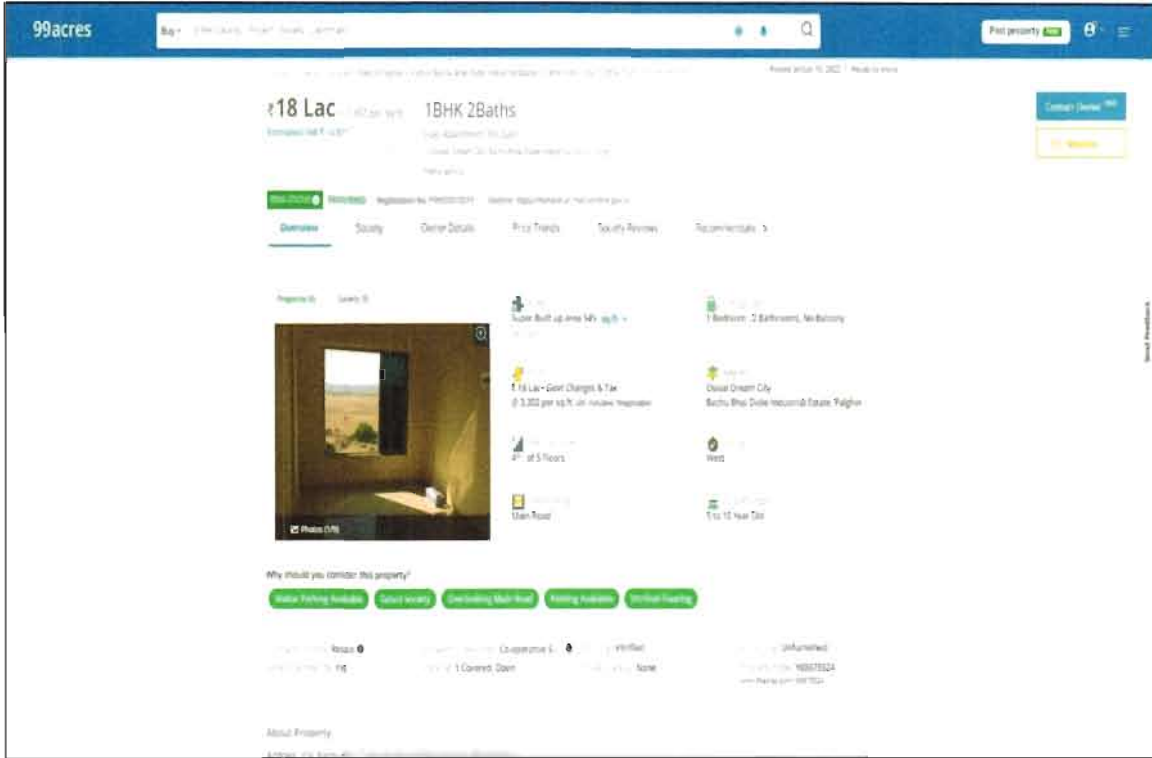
99acres

Buy

Post property FREE

Posted on Jul 16, 2022

₹18 Lac

1BHK 2Baths

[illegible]

Contact Owner

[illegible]

Overview Society Owner Details Price Trends Society Reviews Recommendations >

Super Built up Area 545 sq.ft.

1 Bedroom, 2 Bathrooms, No Balcony

₹18 Lac + Govt Charges & Tax

@ 3,302 per sq.ft.

Dalal Dream City

Bachu Bhai Dalal Industrial Estate, Palghar

4th of 5 Floors

West

Main Road

5 to 10 Year Old

Photos (1/9)

Why should you consider this property?

Visitor Parking Available

Gated society

Overlooking Main Road

Parking Available

Vitrified Flooring

Resale

Co-operative S...

Vitrified

Unfurnished

1 Covered, Open

None

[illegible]

About Property

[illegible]

Send Feedback